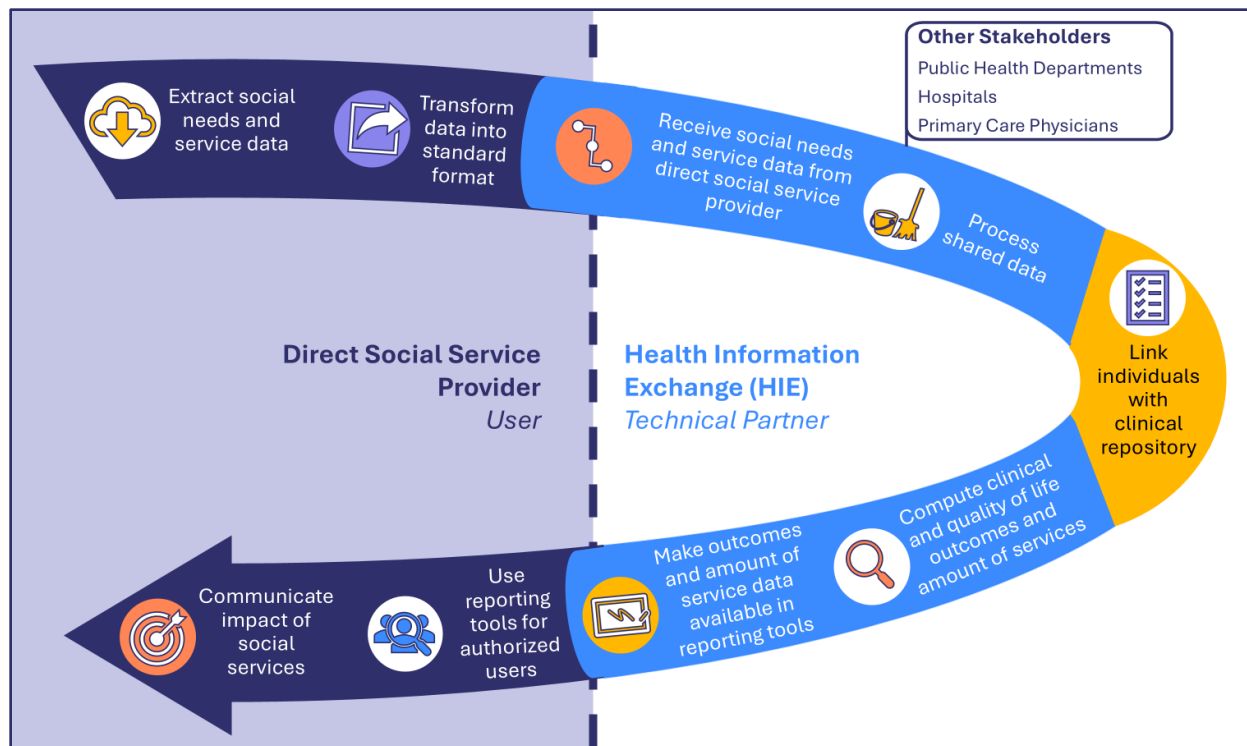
Other Stakeholders
Public Health Departments
Hospitals
Primary Care Physicians

Extract social needs and service data

Transform data into standard format

Receive social needs and service data from direct social service provider

Process shared data

Link individuals with clinical repository

Compute clinical and quality of life outcomes and amount of services

Make outcomes and amount of service data available in reporting tools

Use reporting tools for authorized users

Communicate impact of social services

Direct Social Service Provider
User

Health Information Exchange (HIE)
Technical Partner